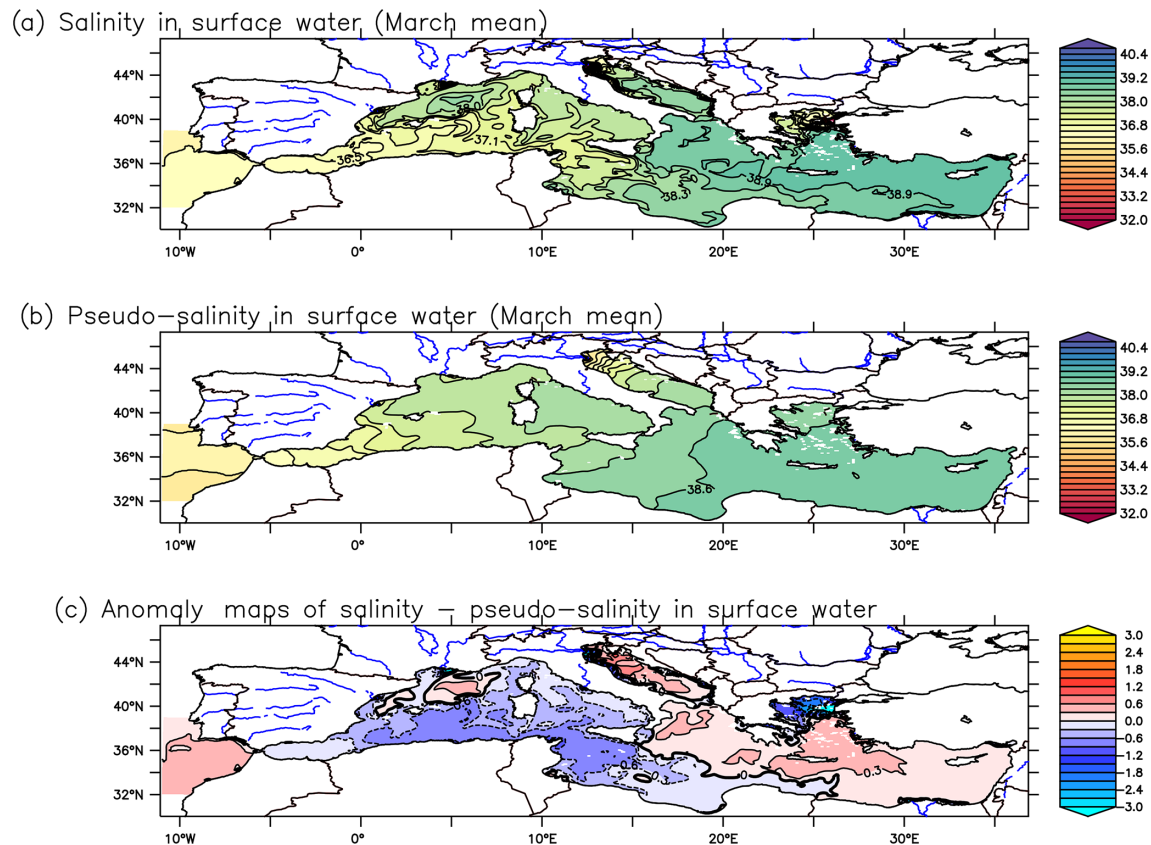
(a) Salinity in surface water (March mean)

44°N
40°N
36°N
32°N
10°W
0°
10°E
20°E
30°E

38.0
37.1
36.5
38.3
38.9
38.9

40.4
39.2
38.0
36.8
35.6
34.4
33.2
32.0

(b) Pseudo-salinity in surface water (March mean)

44°N
40°N
36°N
32°N
10°W
0°
10°E
20°E
30°E

38.6

40.4
39.2
38.0
36.8
35.6
34.4
33.2
32.0

(c) Anomaly maps of salinity - pseudo-salinity in surface water

44°N
40°N
36°N
32°N
10°W
0°
10°E
20°E
30°E

0
-0.6
-0.3
0
0.3

3.0
2.4
1.8
1.2
0.6
0.0
-0.6
-1.2
-1.8
-2.4
-3.0